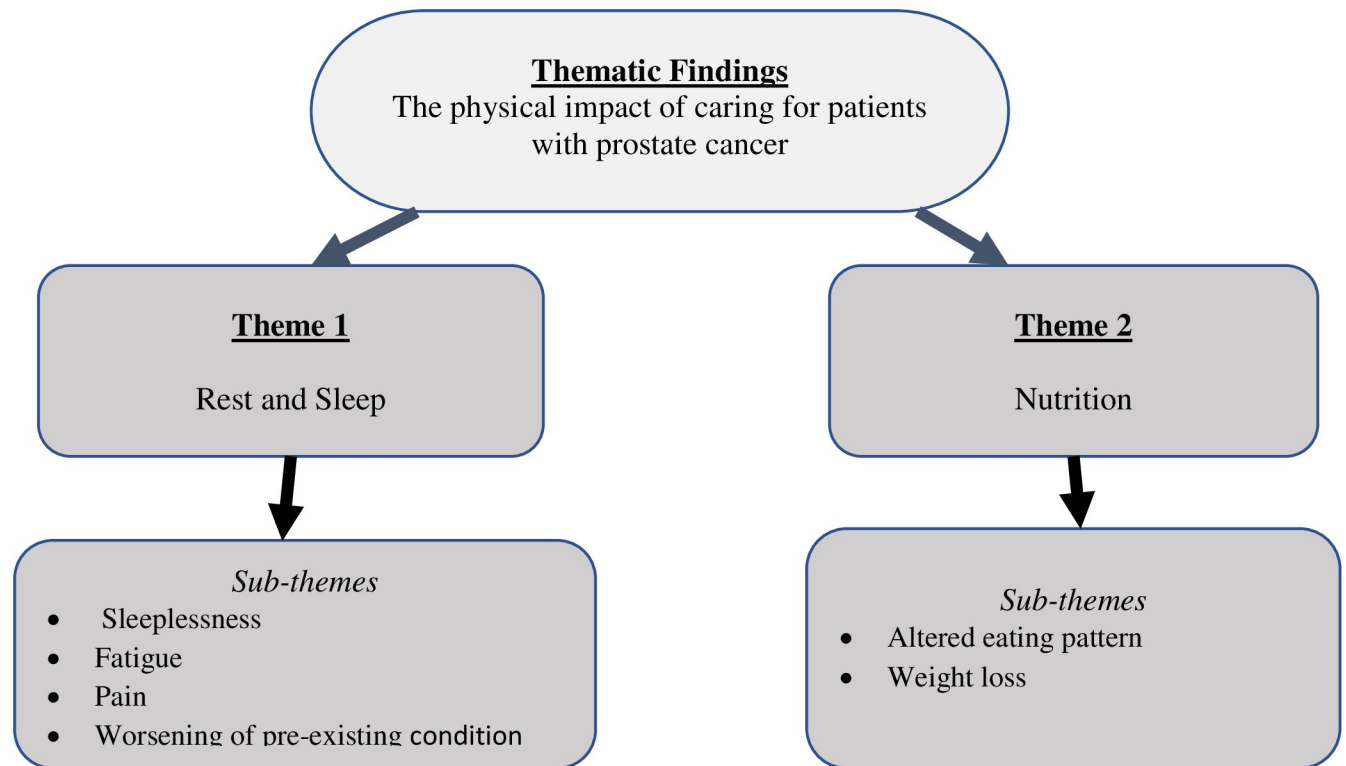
**Thematic Findings**
The physical impact of caring for patients with prostate cancer

**Theme 1**

Rest and Sleep

*Sub-themes*
- Sleeplessness
- Fatigue
- Pain
- Worsening of pre-existing condition

**Theme 2**

Nutrition

*Sub-themes*
- Altered eating pattern
- Weight loss